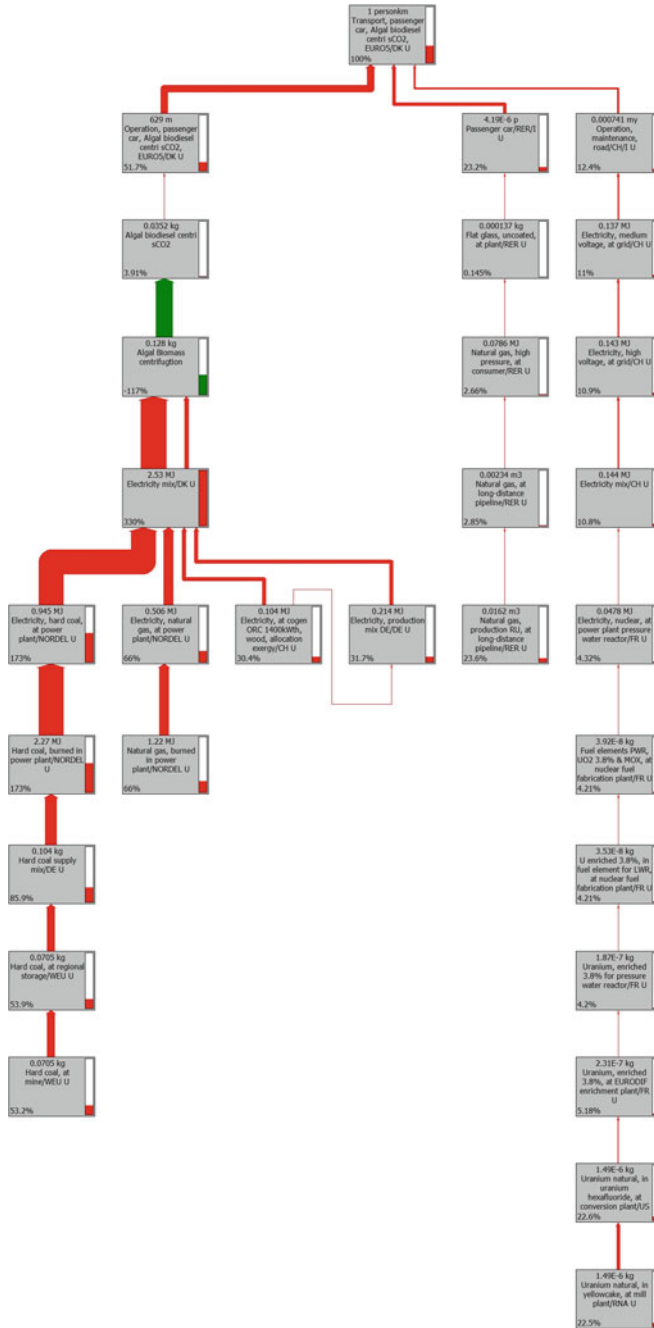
1 personkm
Transport, passenger car, Algal biodiesel centri sCO2, EURO5/DK U
100%

629 m
Operation, passenger car, Algal biodiesel centri sCO2, EURO5/DK U
51.7%

4.19E-6 p
Passenger car/RER/I U
23.2%

0.000741 my
Operation, maintenance, road/CH/I U
12.4%

0.0352 kg
Algal biodiesel centri sCO2
3.91%

0.000137 kg
Flat glass, uncoated, at plant/RER U
0.145%

0.137 MJ
Electricity, medium voltage, at grid/CH U
11%

0.128 kg
Algal Biomass centrifugation
-117%

0.0786 MJ
Natural gas, high pressure, at consumer/RER U
2.66%

0.143 MJ
Electricity, high voltage, at grid/CH U
10.9%

2.53 MJ
Electricity mix/DK U
330%

0.00234 m3
Natural gas, at long-distance pipeline/RER U
2.85%

0.144 MJ
Electricity mix/CH U
10.8%

0.945 MJ
Electricity, hard coal, at power plant/NORDEL U
173%

0.506 MJ
Electricity, natural gas, at power plant/NORDEL U
66%

0.104 MJ
Electricity, at cogen ORC 1400kWth, wood, allocation exergy/CH U
30.4%

0.214 MJ
Electricity, production mix DE/DE U
31.7%

0.0162 m3
Natural gas, production RU, at long-distance pipeline/RER U
23.6%

0.0478 MJ
Electricity, nuclear, at power plant pressure water reactor/FR U
4.32%

2.27 MJ
Hard coal, burned in power plant/NORDEL U
173%

1.22 MJ
Natural gas, burned in power plant/NORDEL U
66%

3.92E-8 kg
Fuel elements PWR, UO2 3.8% & MOX, at nuclear fuel fabrication plant/FR U
4.21%

0.104 kg
Hard coal supply mix/DE U
85.9%

3.53E-8 kg
U enriched 3.8%, in fuel element for LWR, at nuclear fuel fabrication plant/FR U
4.21%

0.0705 kg
Hard coal, at regional storage/WEU U
53.9%

1.87E-7 kg
Uranium, enriched 3.8% for pressure water reactor/FR U
4.2%

0.0705 kg
Hard coal, at mine/WEU U
53.2%

2.31E-7 kg
Uranium, enriched 3.8%, at EURODIF enrichment plant/FR U
5.18%

1.49E-6 kg
Uranium natural, in uranium hexafluoride, at conversion plant/US
22.6%

1.49E-6 kg
Uranium natural, in yellowcake, at mill plant/RNA U
22.5%